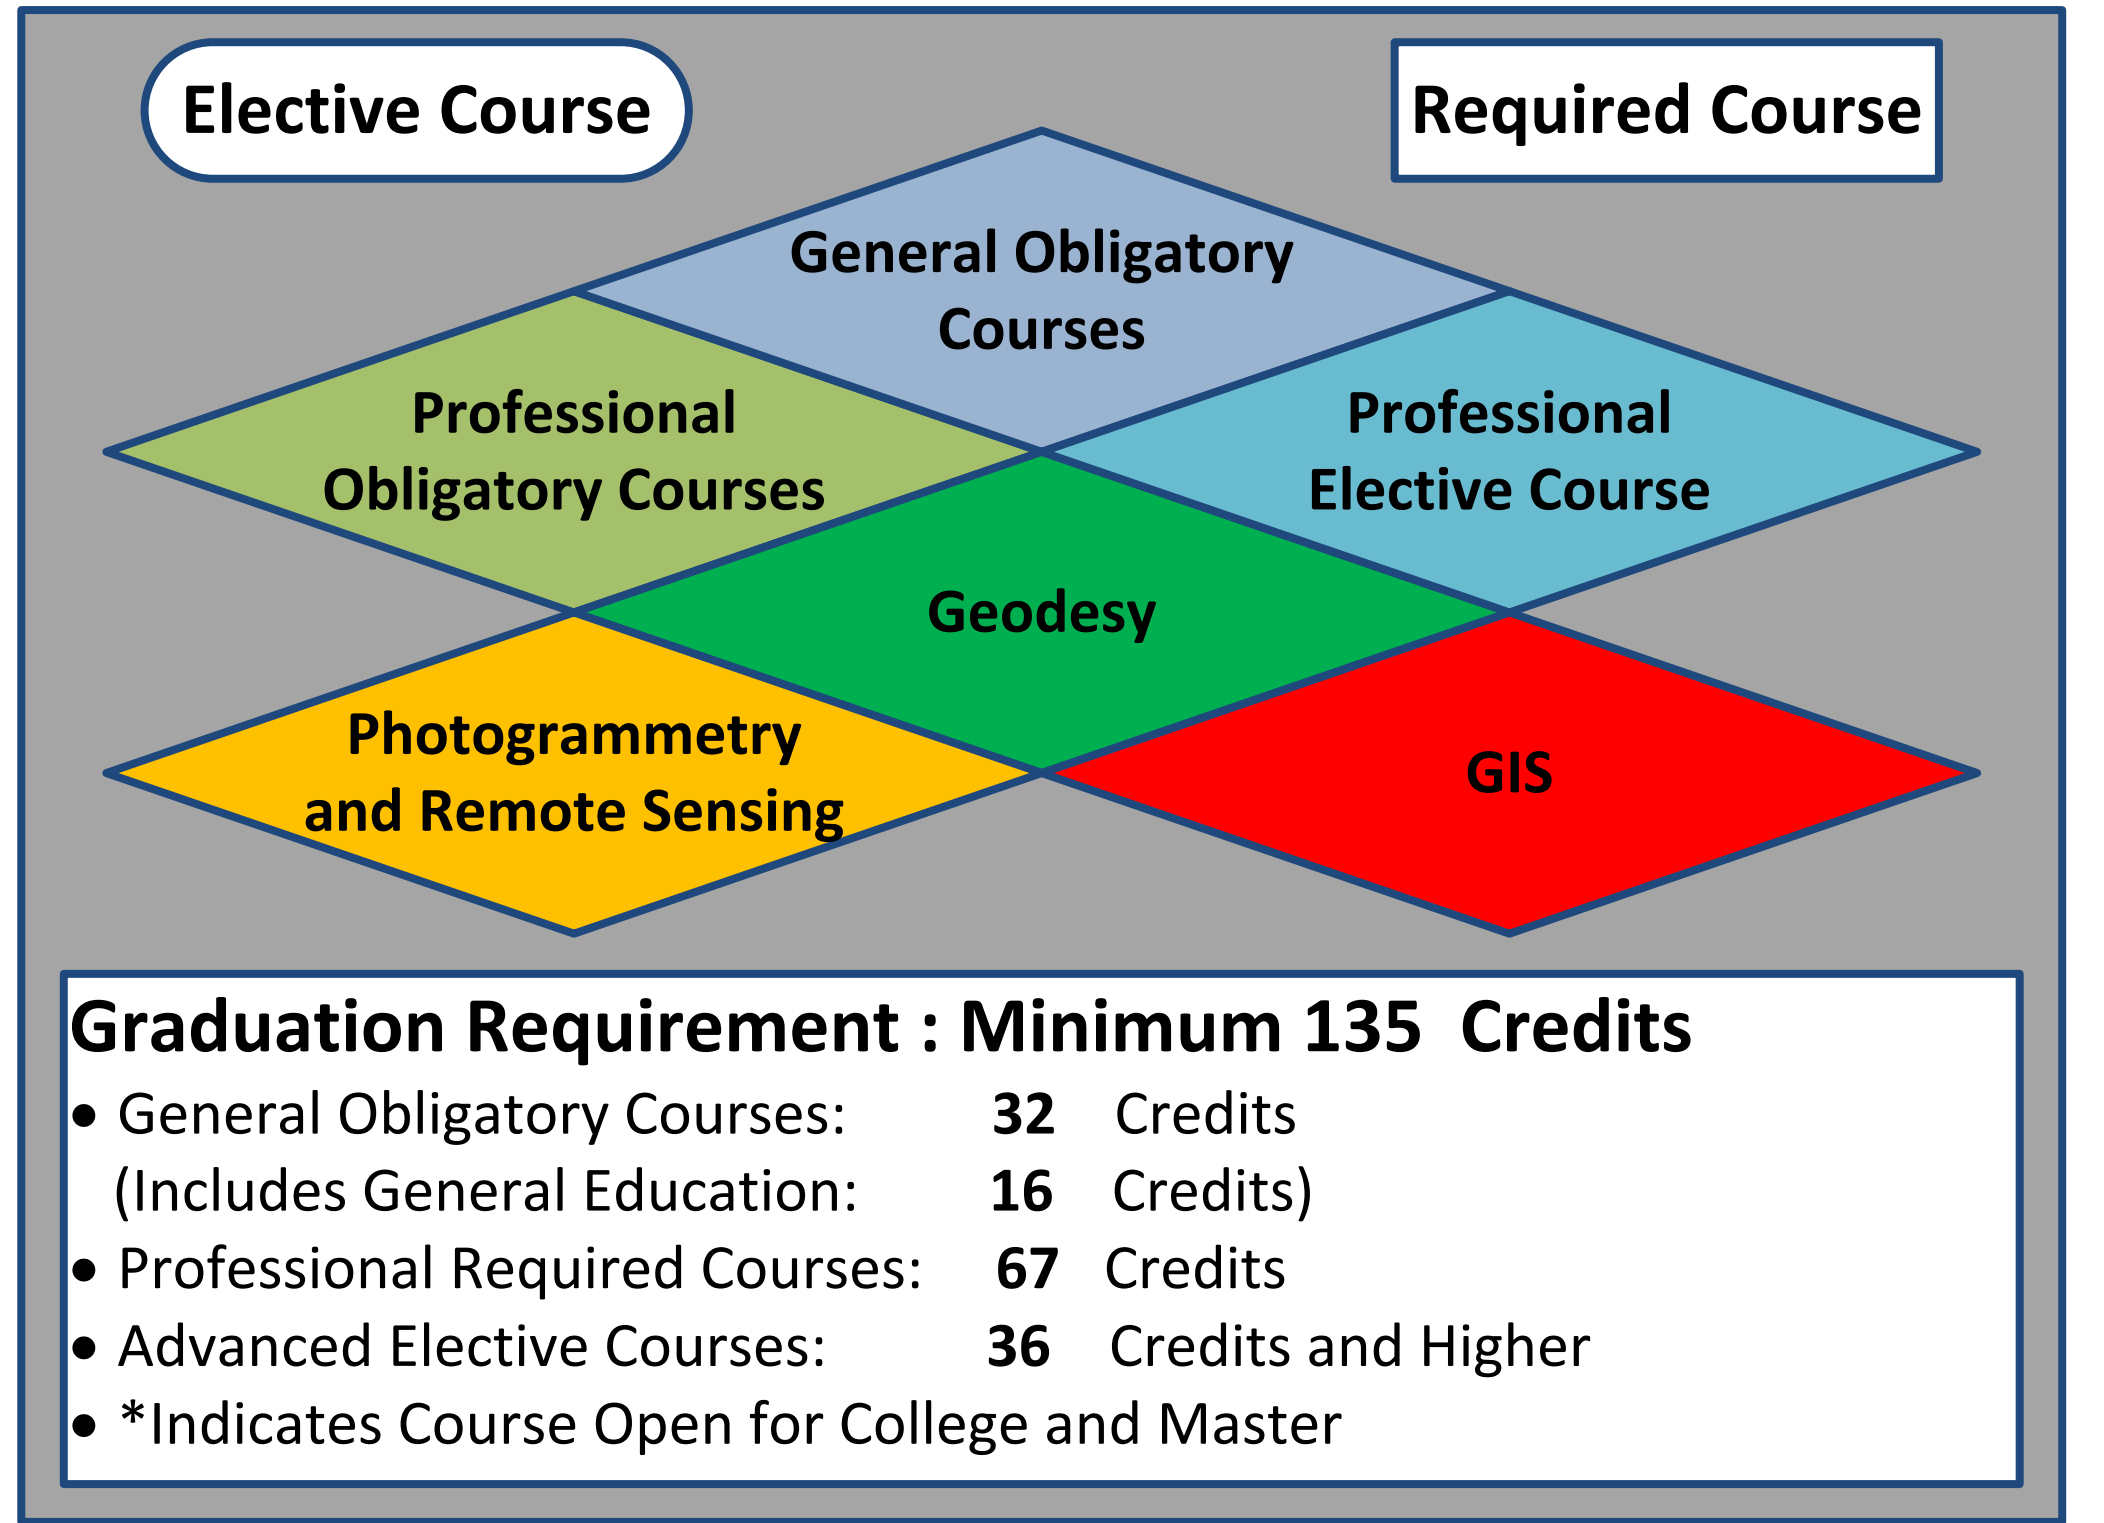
Elective Course

Required Course

General Obligatory Courses

Professional Obligatory Courses

Professional Elective Course

Geodesy

Photogrammetry and Remote Sensing

GIS

Graduation Requirement : Minimum 135 Credits

• General Obligatory Courses: 32 Credits
(Includes General Education: 16 Credits)
• Professional Required Courses: 67 Credits
• Advanced Elective Courses: 36 Credits and Higher
• *Indicates Course Open for College and Master